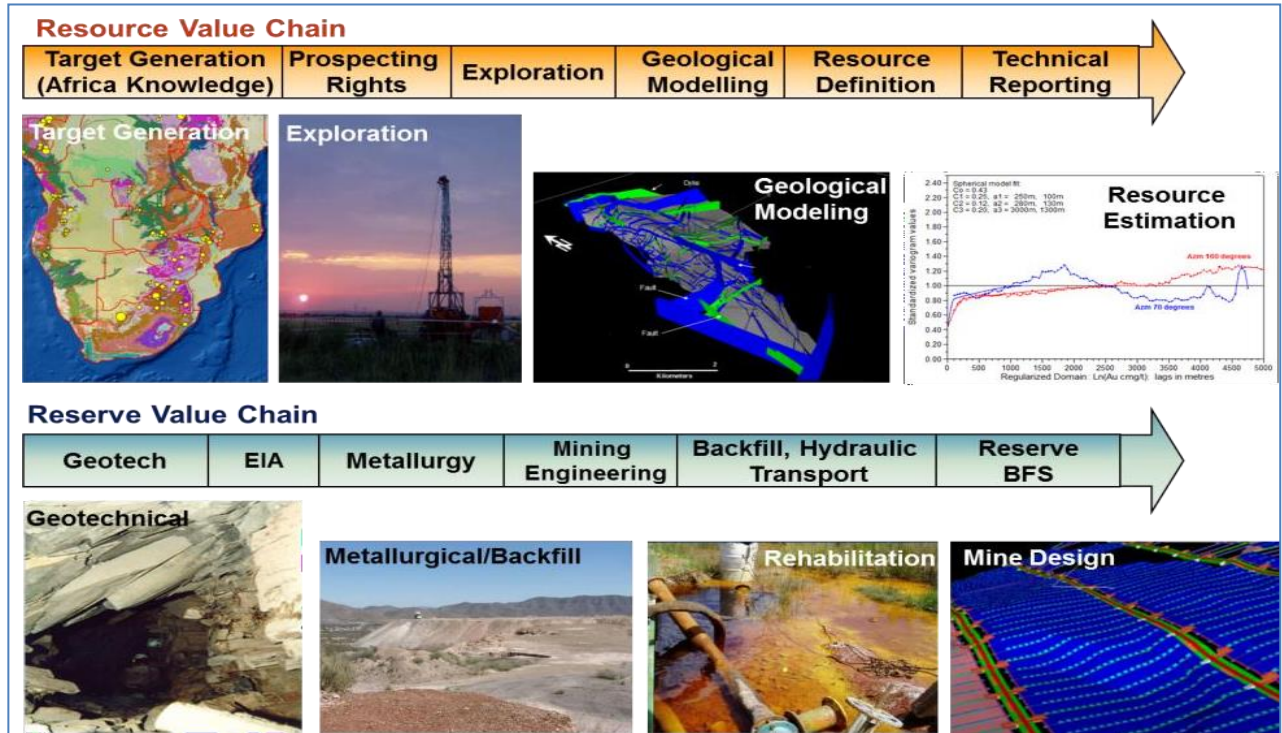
Resource Value Chain

| Target Generation (Africa Knowledge) | Prospecting Rights | Exploration | Geological Modelling | Resource Definition | Technical Reporting |
|---|---|---|---|---|---|

Target Generation

Exploration

Geological Modeling

Dyke

Fault

Fault

0 2

Kilometers

Resource Estimation

Spherical model fit:
Co = 0.43
C1 = 0.25, a1 = 250m, 100m
C2 = 0.12, a2 = 280m, 130m
C3 = 0.20, a3 = 3000m, 1300m

Azm 160 degrees

Azm 70 degrees

Standardized variogram values

2.40
2.20
2.00
1.80
1.60
1.40
1.20
1.00
0.80
0.60
0.40
0.20
0.00

0 500 1000 1500 2000 2500 3000 3500 4000 4500 5000

Regularized Domain: Ln(Au cmg/t): lags in metres

Reserve Value Chain

| Geotech | EIA | Metallurgy | Mining Engineering | Backfill, Hydraulic Transport | Reserve BFS |
|---|---|---|---|---|---|

Geotechnical

Metallurgical/Backfill

Rehabilitation

Mine Design